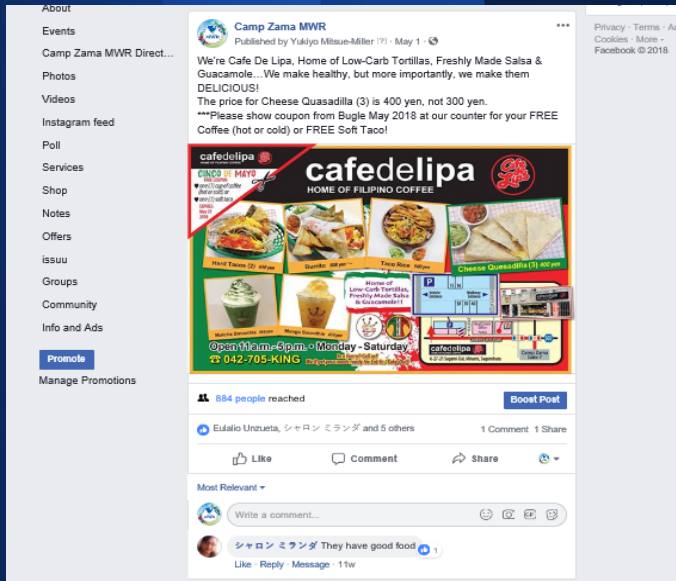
About
Events
Camp Zama MWR Direct...
Photos
Videos
Instagram feed
Poll
Services
Shop
Notes
Offers
issuu
Groups
Community
Info and Ads

Promote
Manage Promotions

Camp Zama MWR
Published by Yukiyo Mitsue-Miller [?] · May 1 ·

We're Cafe De Lipa, Home of Low-Carb Tortillas, Freshly Made Salsa & Guacamole…We make healthy, but more importantly, we make them DELICIOUS!
The price for Cheese Quasadilla (3) is 400 yen, not 300 yen.
***Please show coupon from Bugle May 2018 at our counter for your FREE Coffee (hot or cold) or FREE Soft Taco!

cafedelipa
CINCO DE MAYO
cafedelipa
HOME OF FILIPINO COFFEE
Hard Tacos (3)
Burrito
Taco Rice
Cheese Quesadilla (3) 400 yen
Matcha Smoothie
Mango Smoothie
Home of Low-Carb Tortillas, Freshly Made Salsa & Guacamole!!
cafedelipa
Open 11 a.m.-5 p.m. • Monday - Saturday
042-705-KING

884 people reached
Boost Post

Eulalio Unzueta, シャロン ミランダ and 5 others
1 Comment 1 Share

Like
Comment
Share

Most Relevant

Write a comment...

シャロン ミランダ They have good food 1
Like · Reply · Message · 11w

Privacy · Terms · Ad
Cookies · More ·
Facebook © 2018